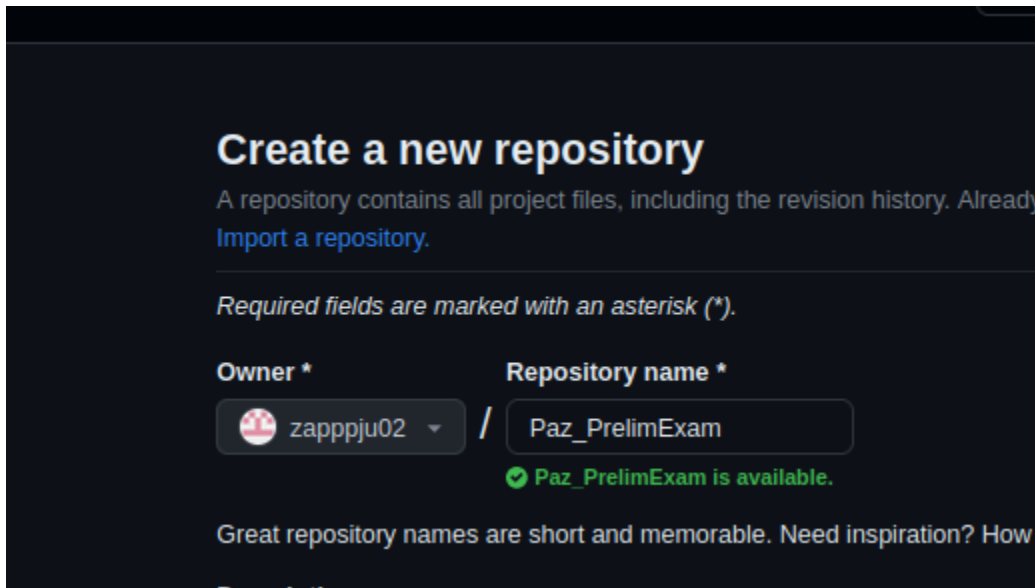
Create a new repository

A repository contains all project files, including the revision history. Already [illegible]

Import a repository.

Required fields are marked with an asterisk (*).

Owner *

zapppju02

/

Repository name *

Paz_PrelimExam

Paz_PrelimExam is available.

Great repository names are short and memorable. Need inspiration? How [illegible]